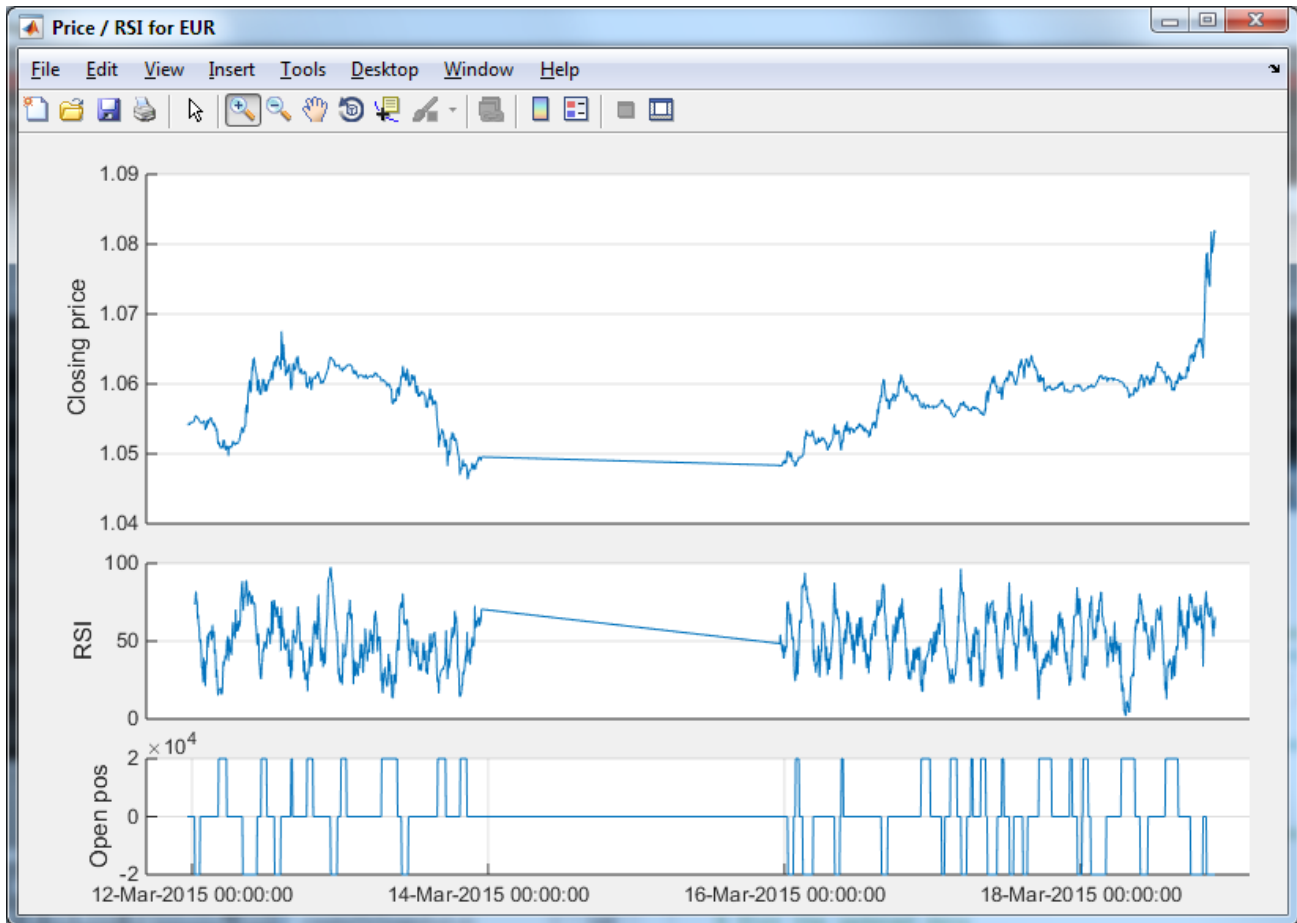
Price / RSI for EUR

File Edit View Insert Tools Desktop Window Help

1.09
1.08
1.07
1.06
1.05
1.04
Closing price

100
50
0
RSI

$\times 10^4$
2
0
-2
Open pos

12-Mar-2015 00:00:00
14-Mar-2015 00:00:00
16-Mar-2015 00:00:00
18-Mar-2015 00:00:00